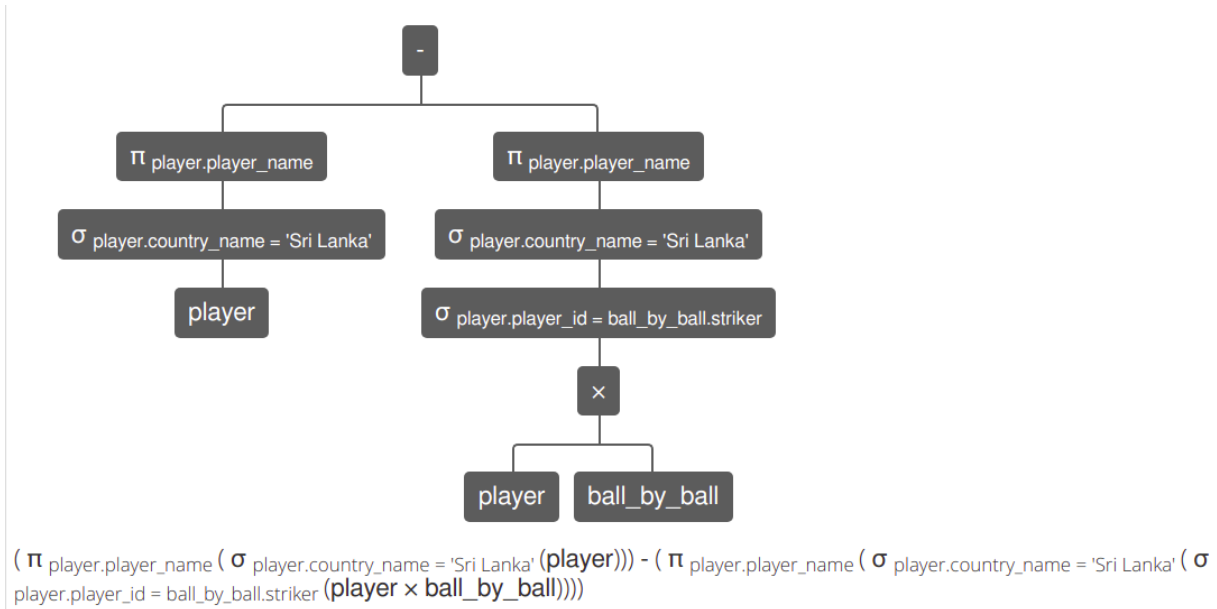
-

$\pi_{\text{player.player\_name}}$

$\sigma_{\text{player.country\_name = 'Sri Lanka'}}$

player

$\pi_{\text{player.player\_name}}$

$\sigma_{\text{player.country\_name = 'Sri Lanka'}}$

$\sigma_{\text{player.player\_id = ball\_by\_ball.striker}}$

$\times$

player

ball_by_ball

( $\pi_{\text{player.player\_name}}$ ( $\sigma_{\text{player.country\_name = 'Sri Lanka'}}$ (player))) - ( $\pi_{\text{player.player\_name}}$ ( $\sigma_{\text{player.country\_name = 'Sri Lanka'}}$ ( $\sigma_{\text{player.player\_id = ball\_by\_ball.striker}}$ (player $\times$ ball_by_ball))))